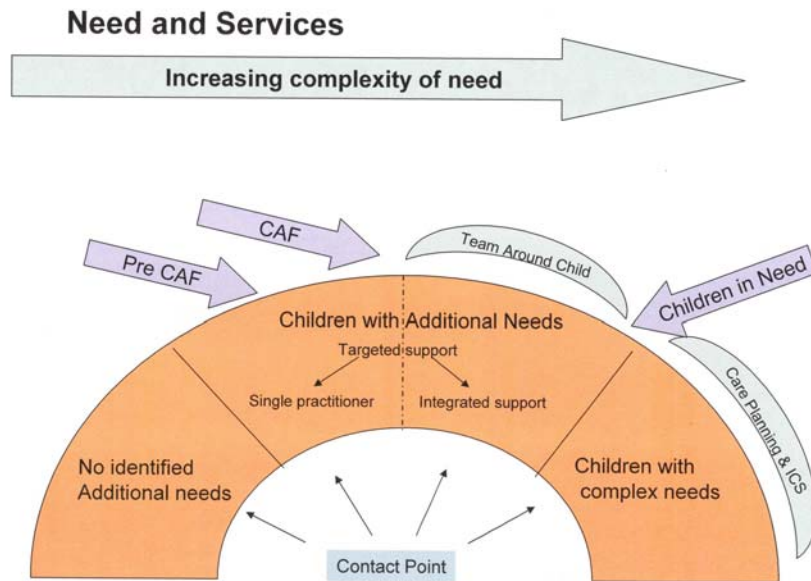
Need and Services

Increasing complexity of need

CAF

Pre CAF

Team Around Child

Children in Need

Children with Additional Needs

Targeted support

Single practitioner

Integrated support

Care Planning & ICS

No identified Additional needs

Children with complex needs

Contact Point